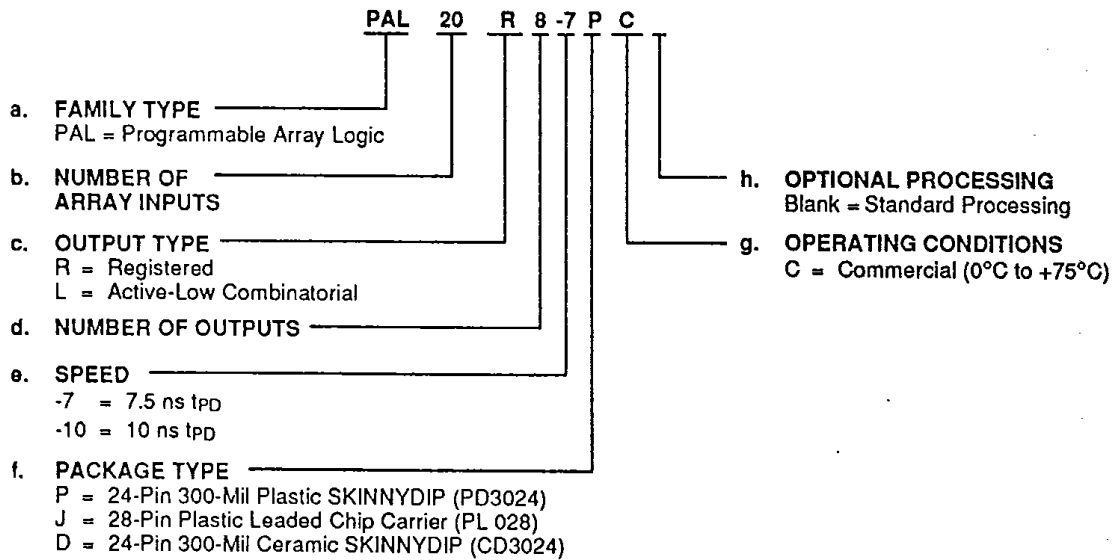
PAL 20 R 8 -7 P C

a. FAMILY TYPE
PAL = Programmable Array Logic

b. NUMBER OF ARRAY INPUTS

c. OUTPUT TYPE
R = Registered
L = Active-Low Combinatorial

d. NUMBER OF OUTPUTS

e. SPEED
-7 = 7.5 ns $t_{PD}$
-10 = 10 ns $t_{PD}$

f. PACKAGE TYPE
P = 24-Pin 300-Mil Plastic SKINNYDIP (PD3024)
J = 28-Pin Plastic Leaded Chip Carrier (PL 028)
D = 24-Pin 300-Mil Ceramic SKINNYDIP (CD3024)

h. OPTIONAL PROCESSING
Blank = Standard Processing

g. OPERATING CONDITIONS
C = Commercial (0°C to +75°C)